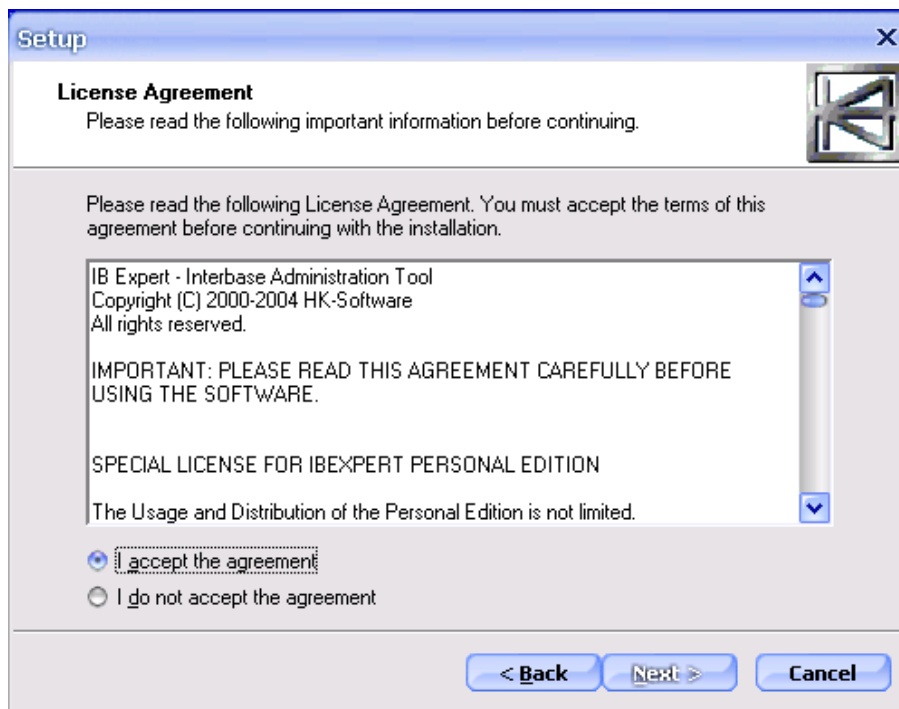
Setup

License Agreement
Please read the following important information before continuing.

Please read the following License Agreement. You must accept the terms of this agreement before continuing with the installation.

IB Expert - Interbase Administration Tool
Copyright (C) 2000-2004 HK-Software
All rights reserved.

IMPORTANT: PLEASE READ THIS AGREEMENT CAREFULLY BEFORE USING THE SOFTWARE.

SPECIAL LICENSE FOR IBEXPERT PERSONAL EDITION

The Usage and Distribution of the Personal Edition is not limited.

I accept the agreement
I do not accept the agreement

< Back
Next >
Cancel